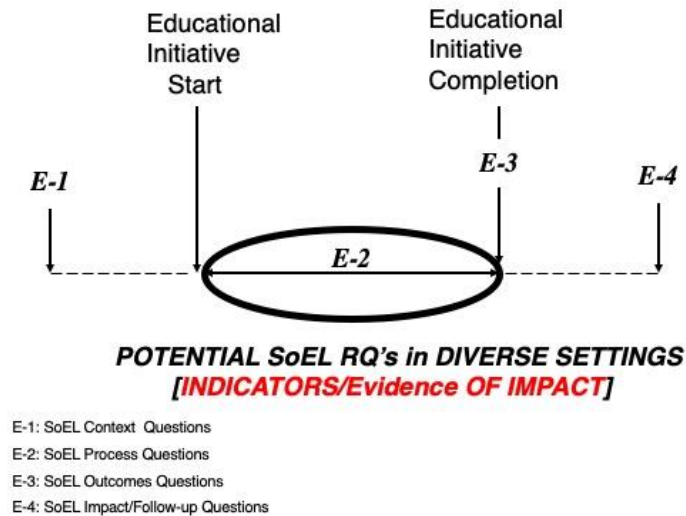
Educational Initiative Start

Educational Initiative Completion

E-1

E-3

E-4

E-2

POTENTIAL SoEL RQ's in DIVERSE SETTINGS
[INDICATORS/Evidence OF IMPACT]

E-1: SoEL Context Questions

E-2: SoEL Process Questions

E-3: SoEL Outcomes Questions

E-4: SoEL Impact/Follow-up Questions